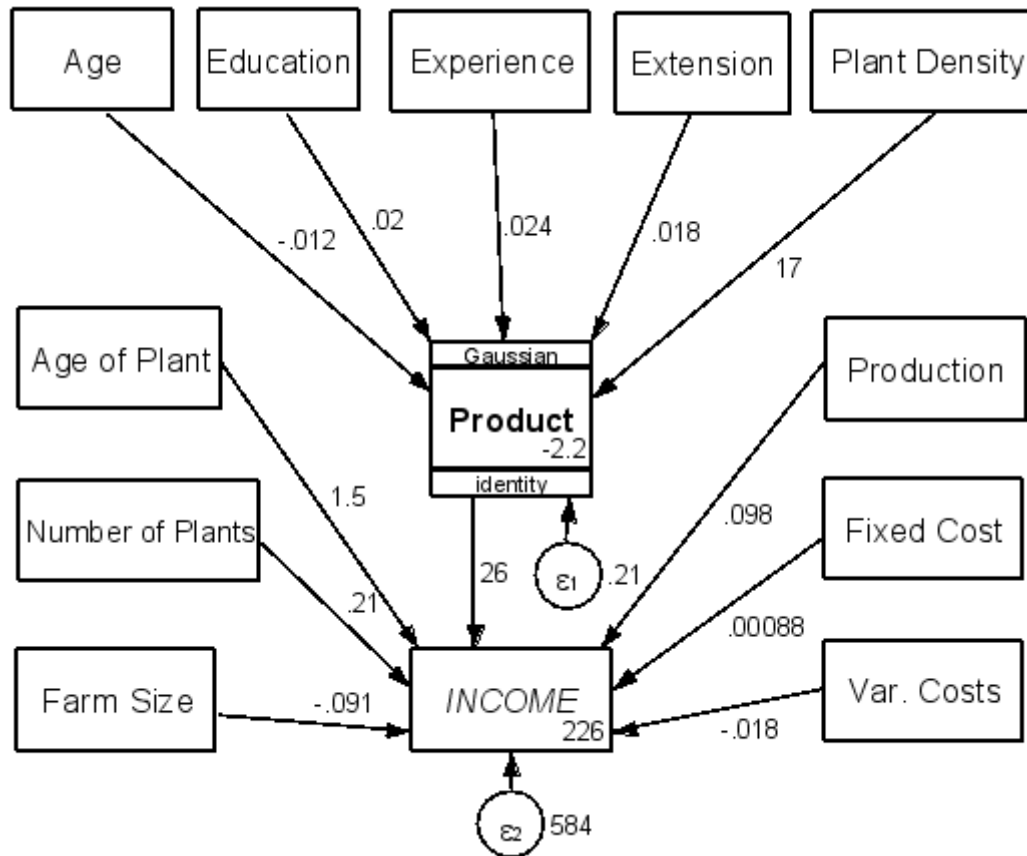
Age

Education

Experience

Extension

Plant Density

-.012

.02

.024

.018

17

Age of Plant

Gaussian

Product

-2.2

identity

Production

1.5

.098

Number of Plants

Fixed Cost

.21

26

$\varepsilon_1$

.21

.00088

Farm Size

-.091

INCOME

226

Var. Costs

-.018

$\varepsilon_2$

584